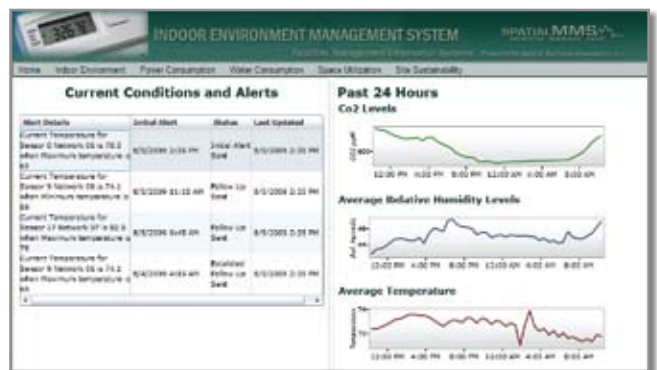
INDOOR ENVIRONMENT MANAGEMENT SYSTEM

SPATIAL MMS

Facilities Management Information Systems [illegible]

Home | Indoor Environment | Power Consumption | Water Consumption | Space Utilization | Site Sustainability

Current Conditions and Alerts

| Alert Details | Initial Alert | Status | Last Updated |
|---|---|---|---|
| Current Temperature for Sensor 0 Network 05 is 78.5 when Maximum temperature is 65 | 8/5/2009 2:26 PM | Initial Alert Sent | 8/5/2009 2:35 PM |
| Current Temperature for Sensor 5 Network 05 is 74.1 when Maximum temperature is 65 | 8/5/2009 01:10 AM | Follow Up Sent | 8/5/2009 2:35 PM |
| Current Temperature for Sensor 17 Network 07 is 82.5 when Maximum temperature is 75 | 8/5/2009 5:45 AM | Follow Up Sent | 8/5/2009 2:35 PM |
| Current Temperature for Sensor 8 Network 05 is 74.2 when Maximum temperature is 65 | 8/4/2009 4:03 AM | Escalated Follow Up Sent | 8/5/2009 2:35 PM |

Past 24 Hours

Co2 Levels

CO2 ppm

600

12:00 PM 4:00 PM 8:00 PM 12:00 AM 4:00 AM 8:00 AM

Average Relative Humidity Levels

Rel. Humidity

40

12:00 PM 4:00 PM 8:00 PM 12:00 AM 4:00 AM 8:00 AM

Average Temperature

Temperature

75

70

12:00 PM 4:00 PM 8:00 PM 12:00 AM 4:00 AM 8:00 AM